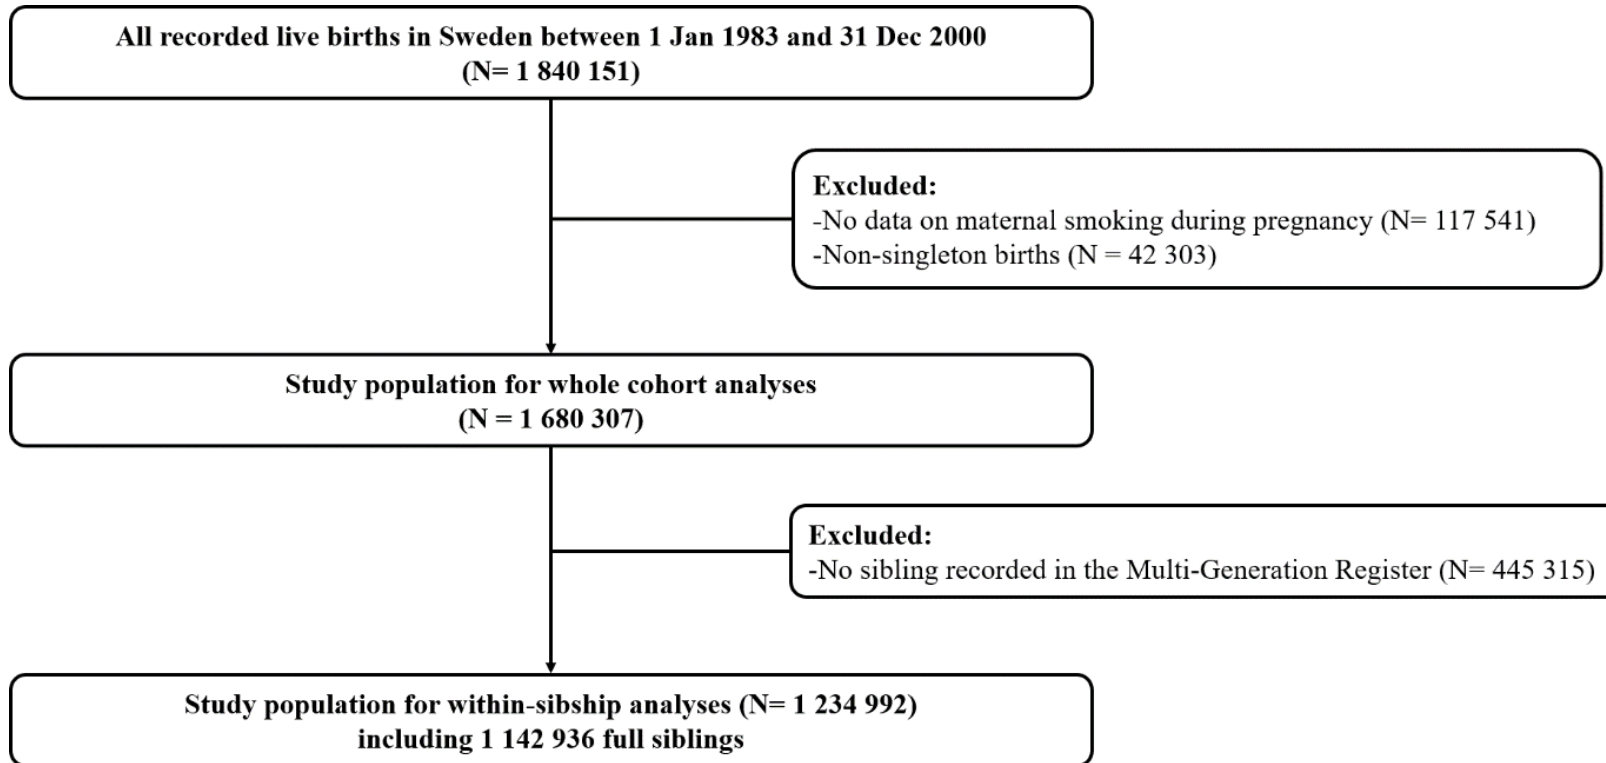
All recorded live births in Sweden between 1 Jan 1983 and 31 Dec 2000
(N= 1 840 151)

Excluded:
-No data on maternal smoking during pregnancy (N= 117 541)
-Non-singleton births (N = 42 303)

Study population for whole cohort analyses
(N = 1 680 307)

Excluded:
-No sibling recorded in the Multi-Generation Register (N= 445 315)

Study population for within-sibship analyses (N= 1 234 992)
including 1 142 936 full siblings